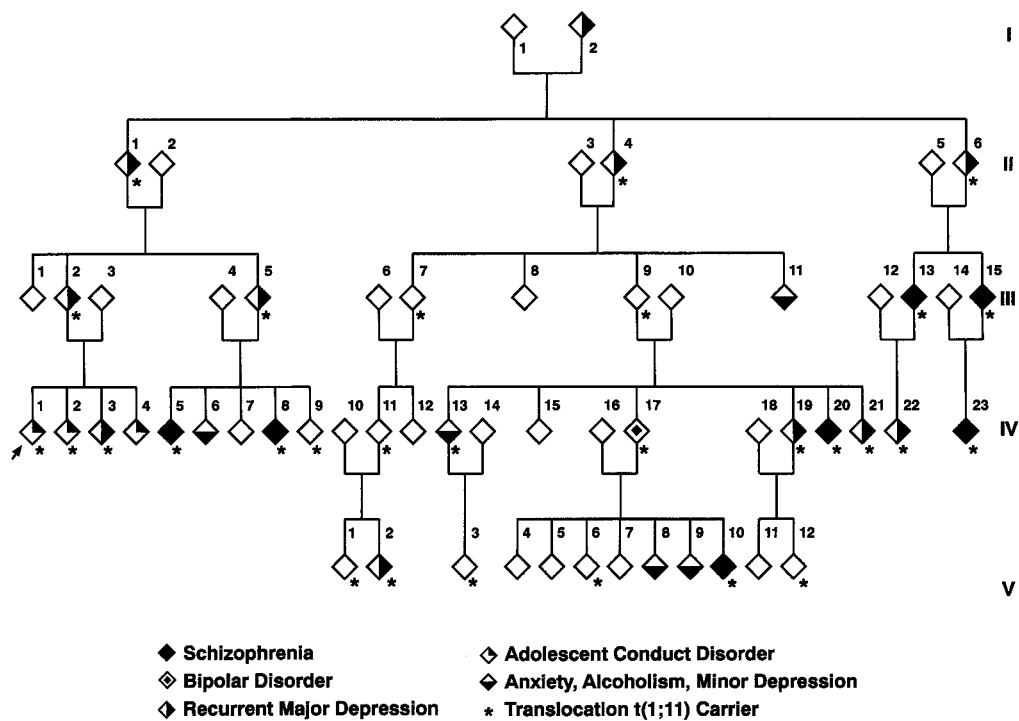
I

1 2

II

1 2 3 4 5 6

III

1 2 3 4 5 6 7 8 9 10 11 12 13 14 15

IV

1 2 3 4 5 6 7 8 9 10 11 12 13 14 15 16 17 18 19 20 21 22 23

V

1 2 3 4 5 6 7 8 9 10 11 12

Schizophrenia
Bipolar Disorder
Recurrent Major Depression
Adolescent Conduct Disorder
Anxiety, Alcoholism, Minor Depression
* Translocation t(1;11) Carrier